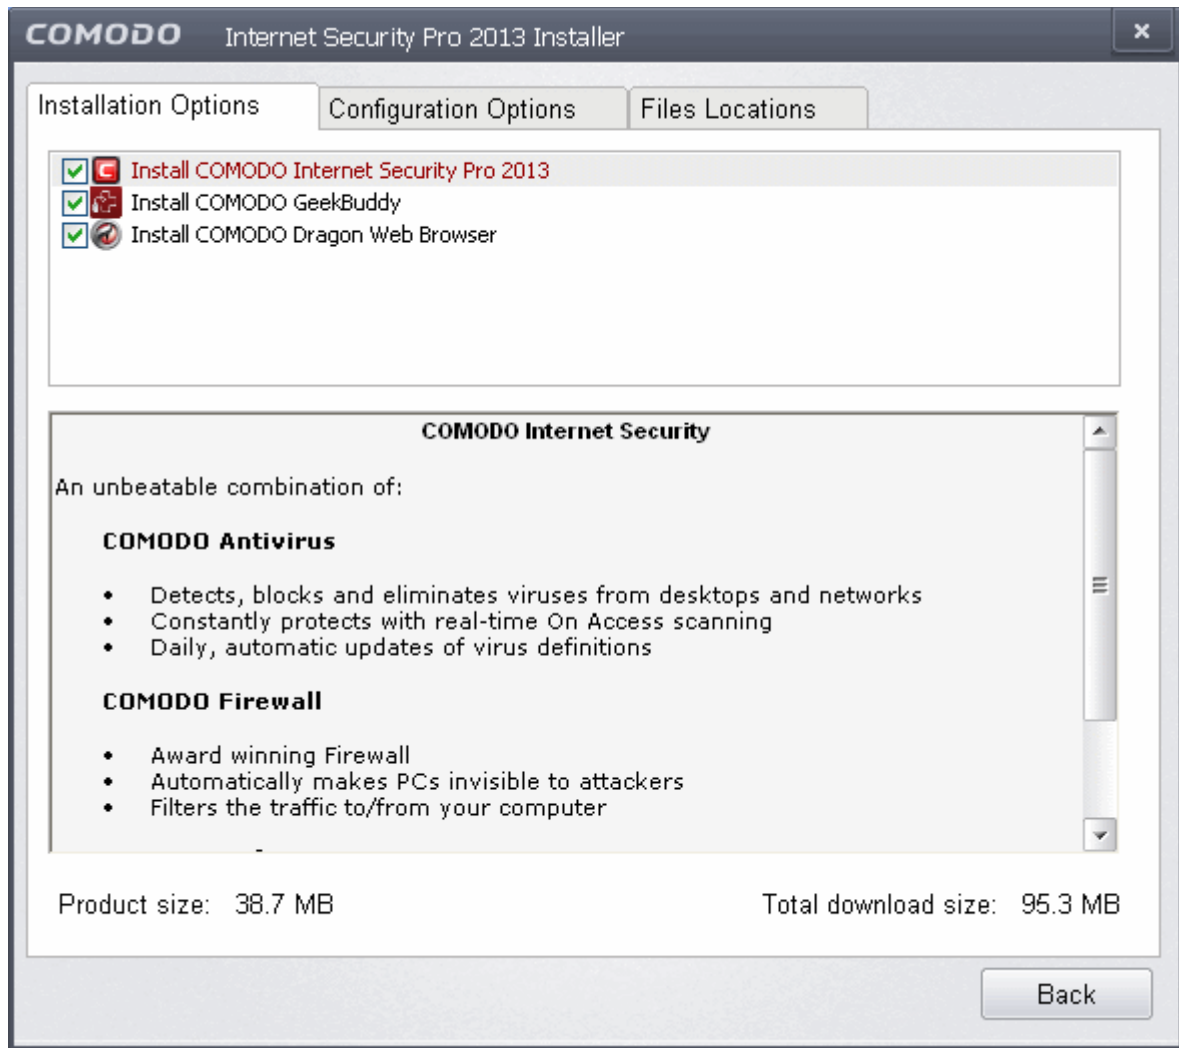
COMODO Internet Security Pro 2013 Installer

×

Installation Options | Configuration Options | Files Locations

Install COMODO Internet Security Pro 2013
Install COMODO GeekBuddy
Install COMODO Dragon Web Browser

COMODO Internet Security

An unbeatable combination of:

COMODO Antivirus

- Detects, blocks and eliminates viruses from desktops and networks
- Constantly protects with real-time On Access scanning
- Daily, automatic updates of virus definitions

COMODO Firewall

- Award winning Firewall
- Automatically makes PCs invisible to attackers
- Filters the traffic to/from your computer

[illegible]

Product size: 38.7 MB

Total download size: 95.3 MB

Back